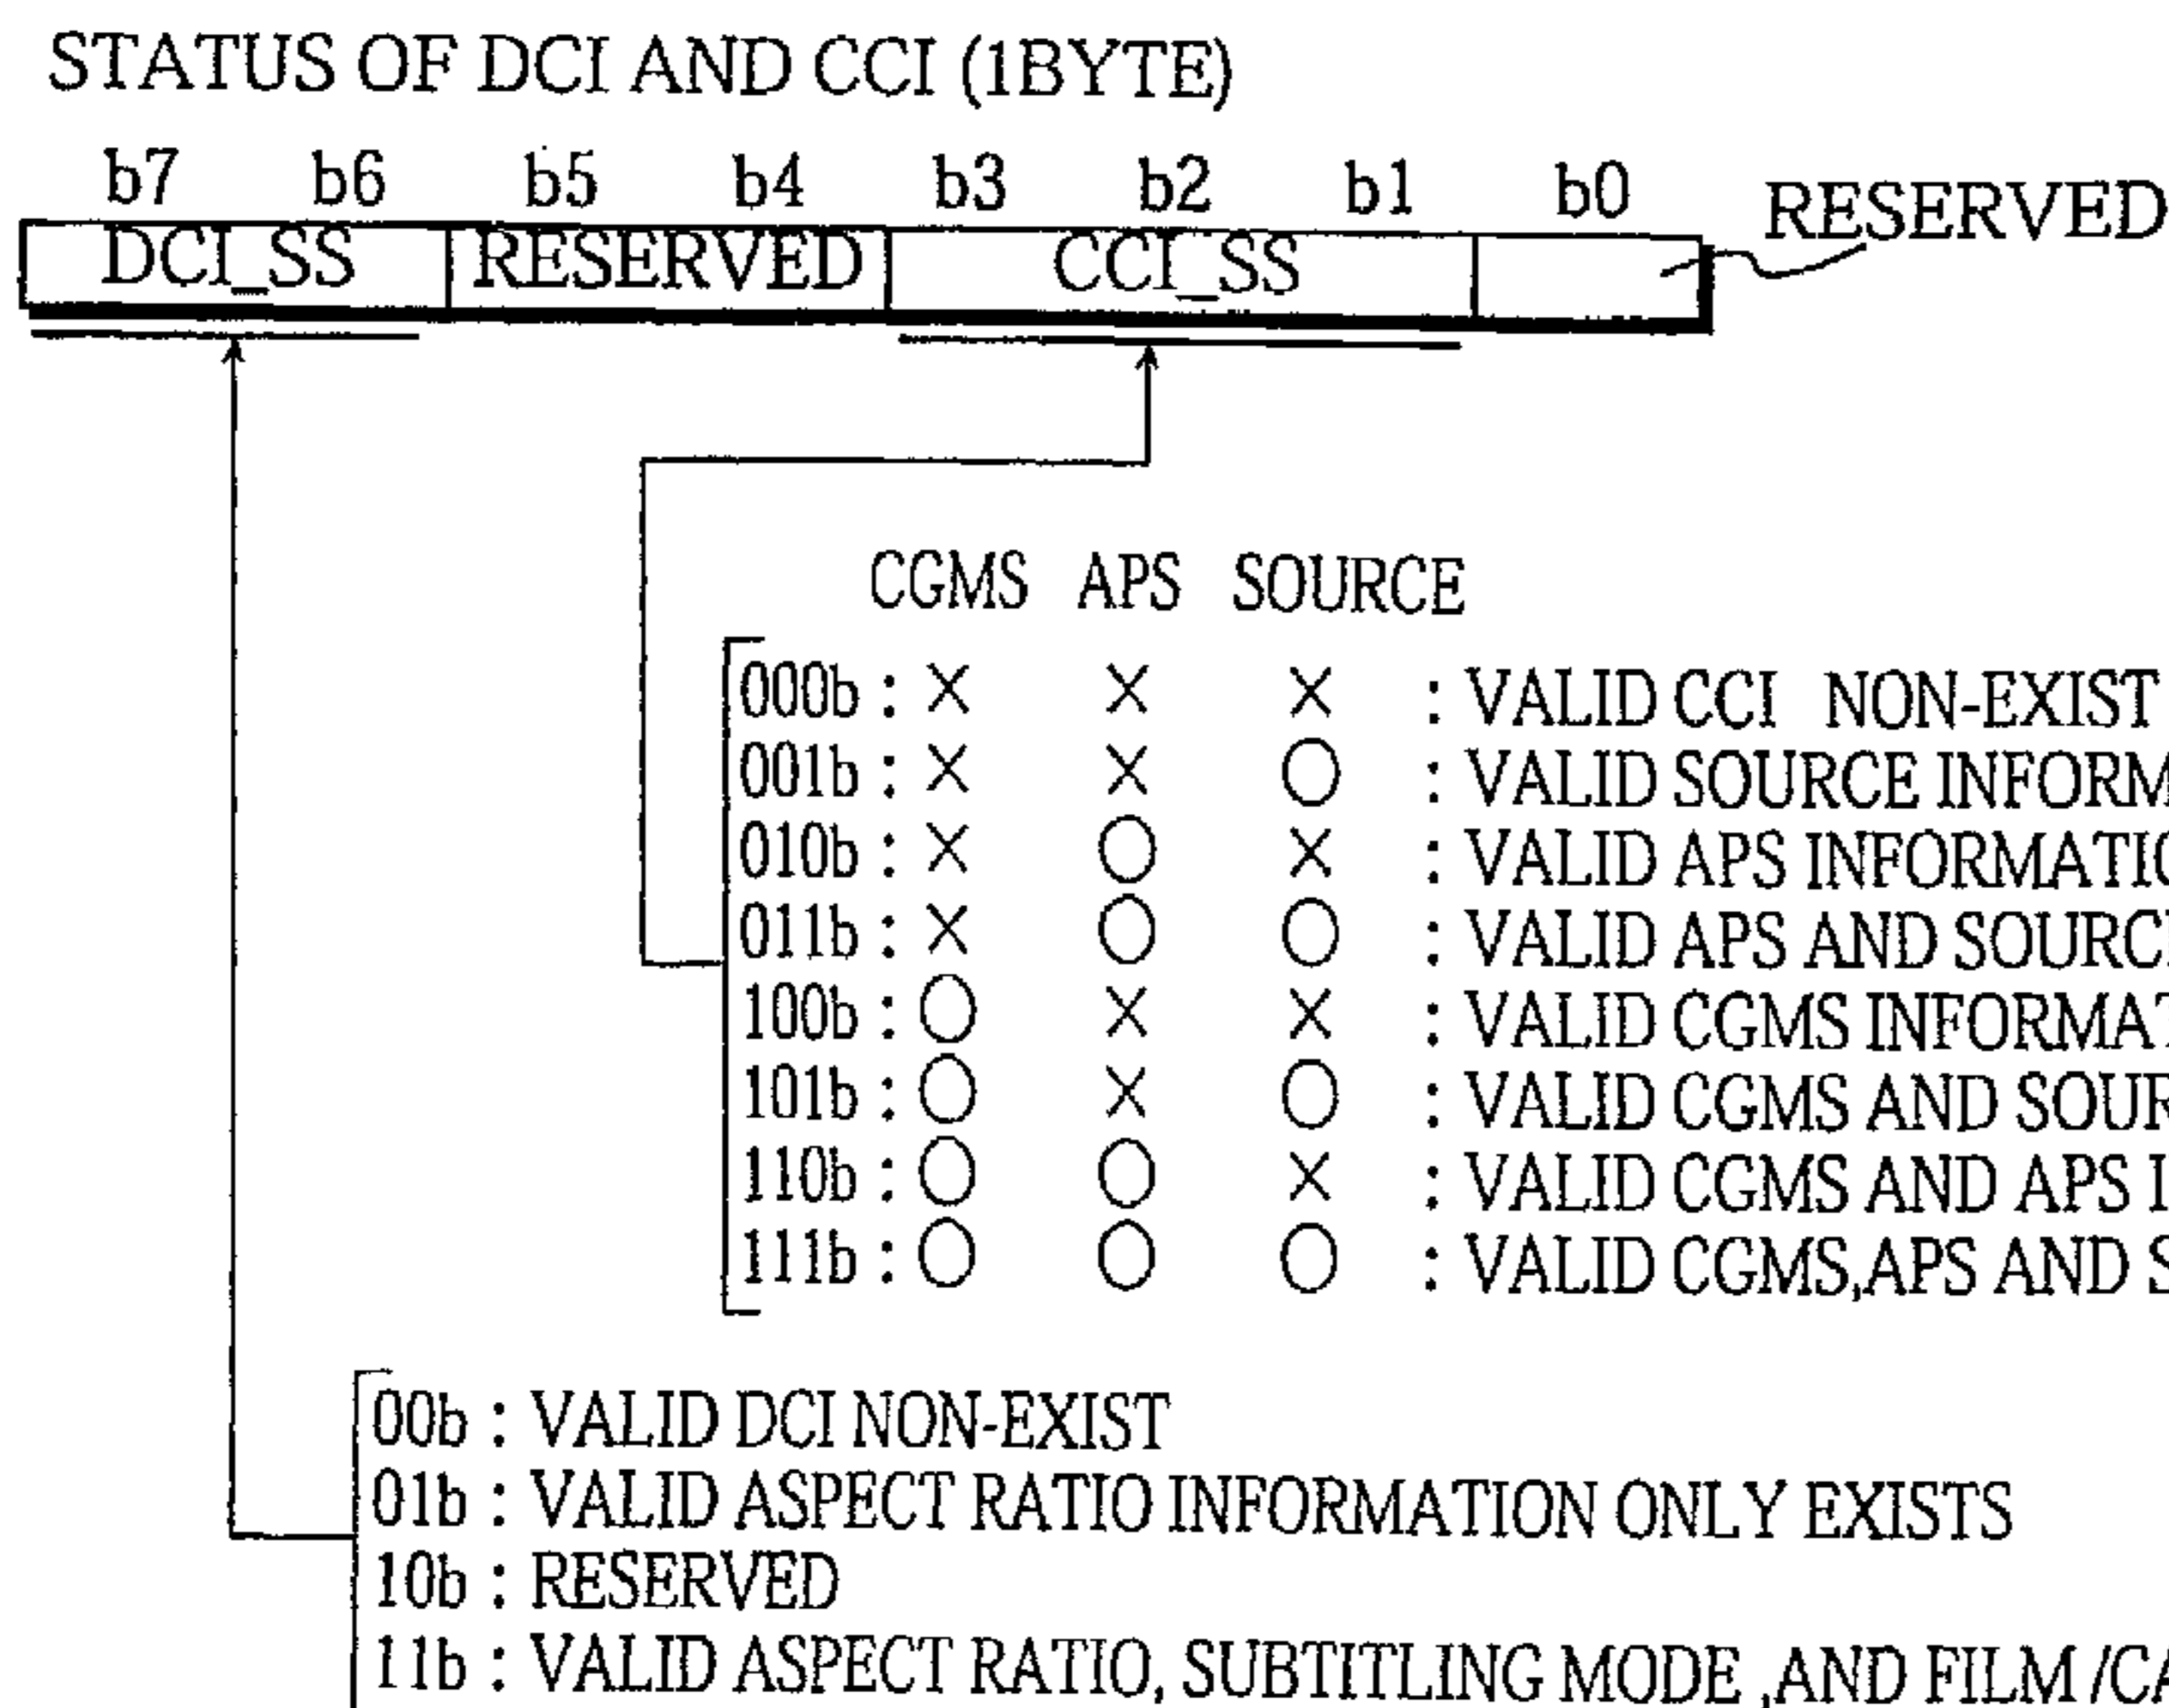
STATUS OF DCI AND CCI (1BYTE)

b7 b6 b5 b4 b3 b2 b1 b0

| DCI_SS | RESERVED | CCI_SS | |
|---|---|---|---|

RESERVED

CGMS APS SOURCE

000b : × × × : VALID CCI NON-EXIST
001b : × × ○ : VALID SOURCE INFORM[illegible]
010b : × ○ × : VALID APS INFORMATI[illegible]
011b : × ○ ○ : VALID APS AND SOURC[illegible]
100b : ○ × × : VALID CGMS INFORMA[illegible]
101b : ○ × ○ : VALID CGMS AND SOU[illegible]
110b : ○ ○ × : VALID CGMS AND APS I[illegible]
111b : ○ ○ ○ : VALID CGMS,APS AND S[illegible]

00b : VALID DCI NON-EXIST
01b : VALID ASPECT RATIO INFORMATION ONLY EXISTS
10b : RESERVED
11b : VALID ASPECT RATIO, SUBTITLING MODE ,AND FILM /C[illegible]